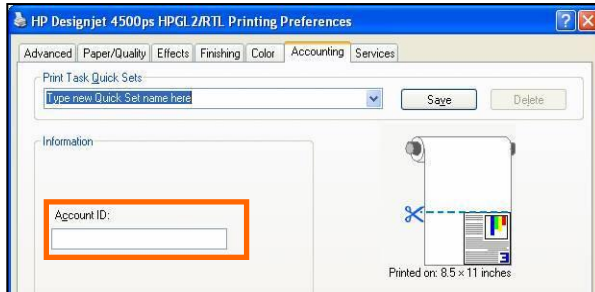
HP Designjet 4500ps HPGL2/RTL Printing Preferences

Advanced | Paper/Quality | Effects | Finishing | Color | Accounting | Services

Print Task Quick Sets

Type new Quick Set name here

Save

Delete

Information

Account ID:

Printed on: 8.5 × 11 inches